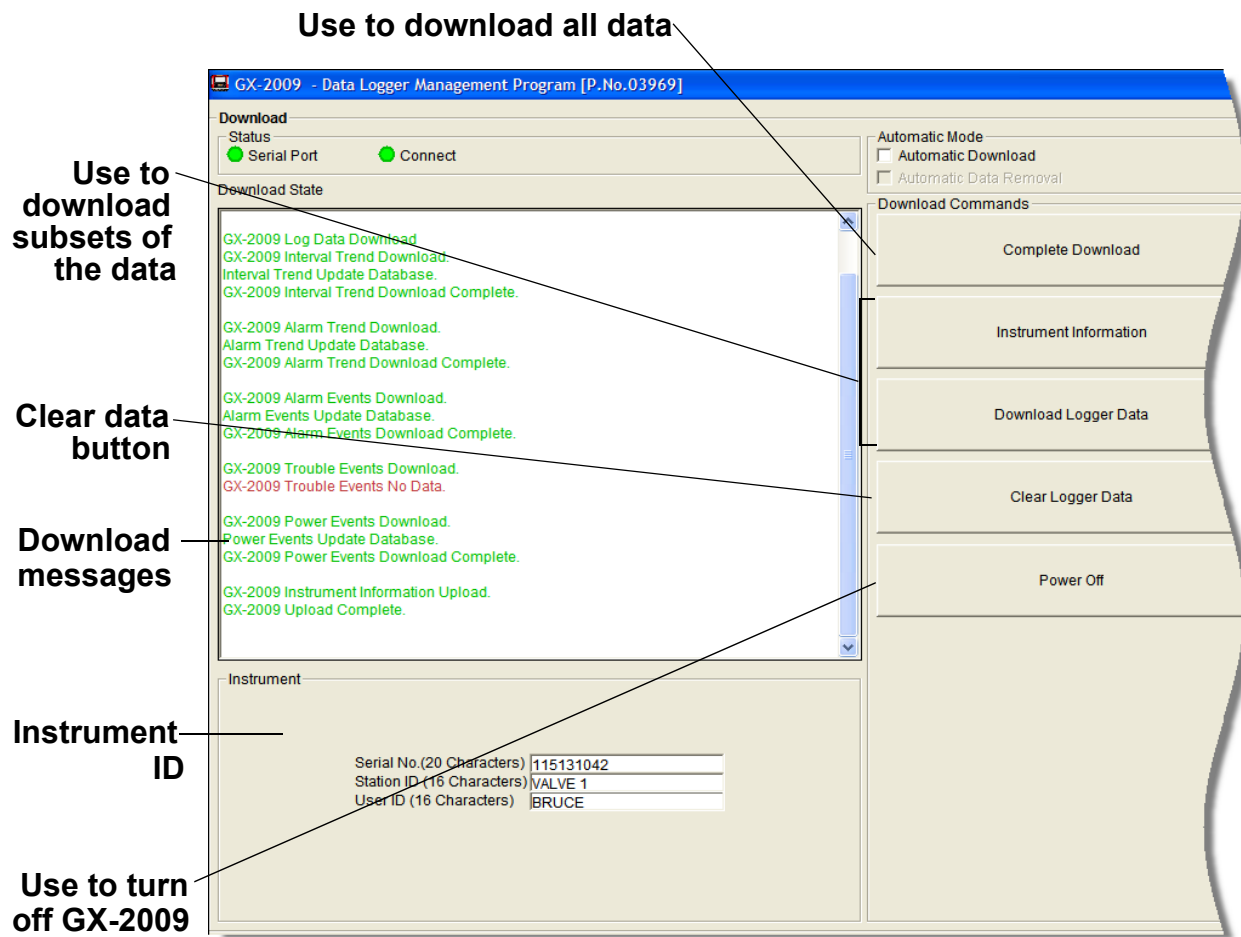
Use to download all data

GX-2009 - Data Logger Management Program [P.No.03969]

Download

Status

Serial Port

Connect

Download State

Use to download subsets of the data

GX-2009 Log Data Download
GX-2009 Interval Trend Download.
Interval Trend Update Database.
GX-2009 Interval Trend Download Complete.

GX-2009 Alarm Trend Download.
Alarm Trend Update Database.
GX-2009 Alarm Trend Download Complete.

GX-2009 Alarm Events Download.
Alarm Events Update Database.
GX-2009 Alarm Events Download Complete.

GX-2009 Trouble Events Download.
GX-2009 Trouble Events No Data.

GX-2009 Power Events Download.
Power Events Update Database.
GX-2009 Power Events Download Complete.

GX-2009 Instrument Information Upload.
GX-2009 Upload Complete.

Clear data button

Download messages

Automatic Mode

Automatic Download

Automatic Data Removal

Download Commands

Complete Download

Instrument Information

Download Logger Data

Clear Logger Data

Power Off

Instrument

Instrument ID

Serial No.(20 Characters) 115131042
Station ID (16 Characters) VALVE 1
User ID (16 Characters) BRUCE

Use to turn off GX-2009